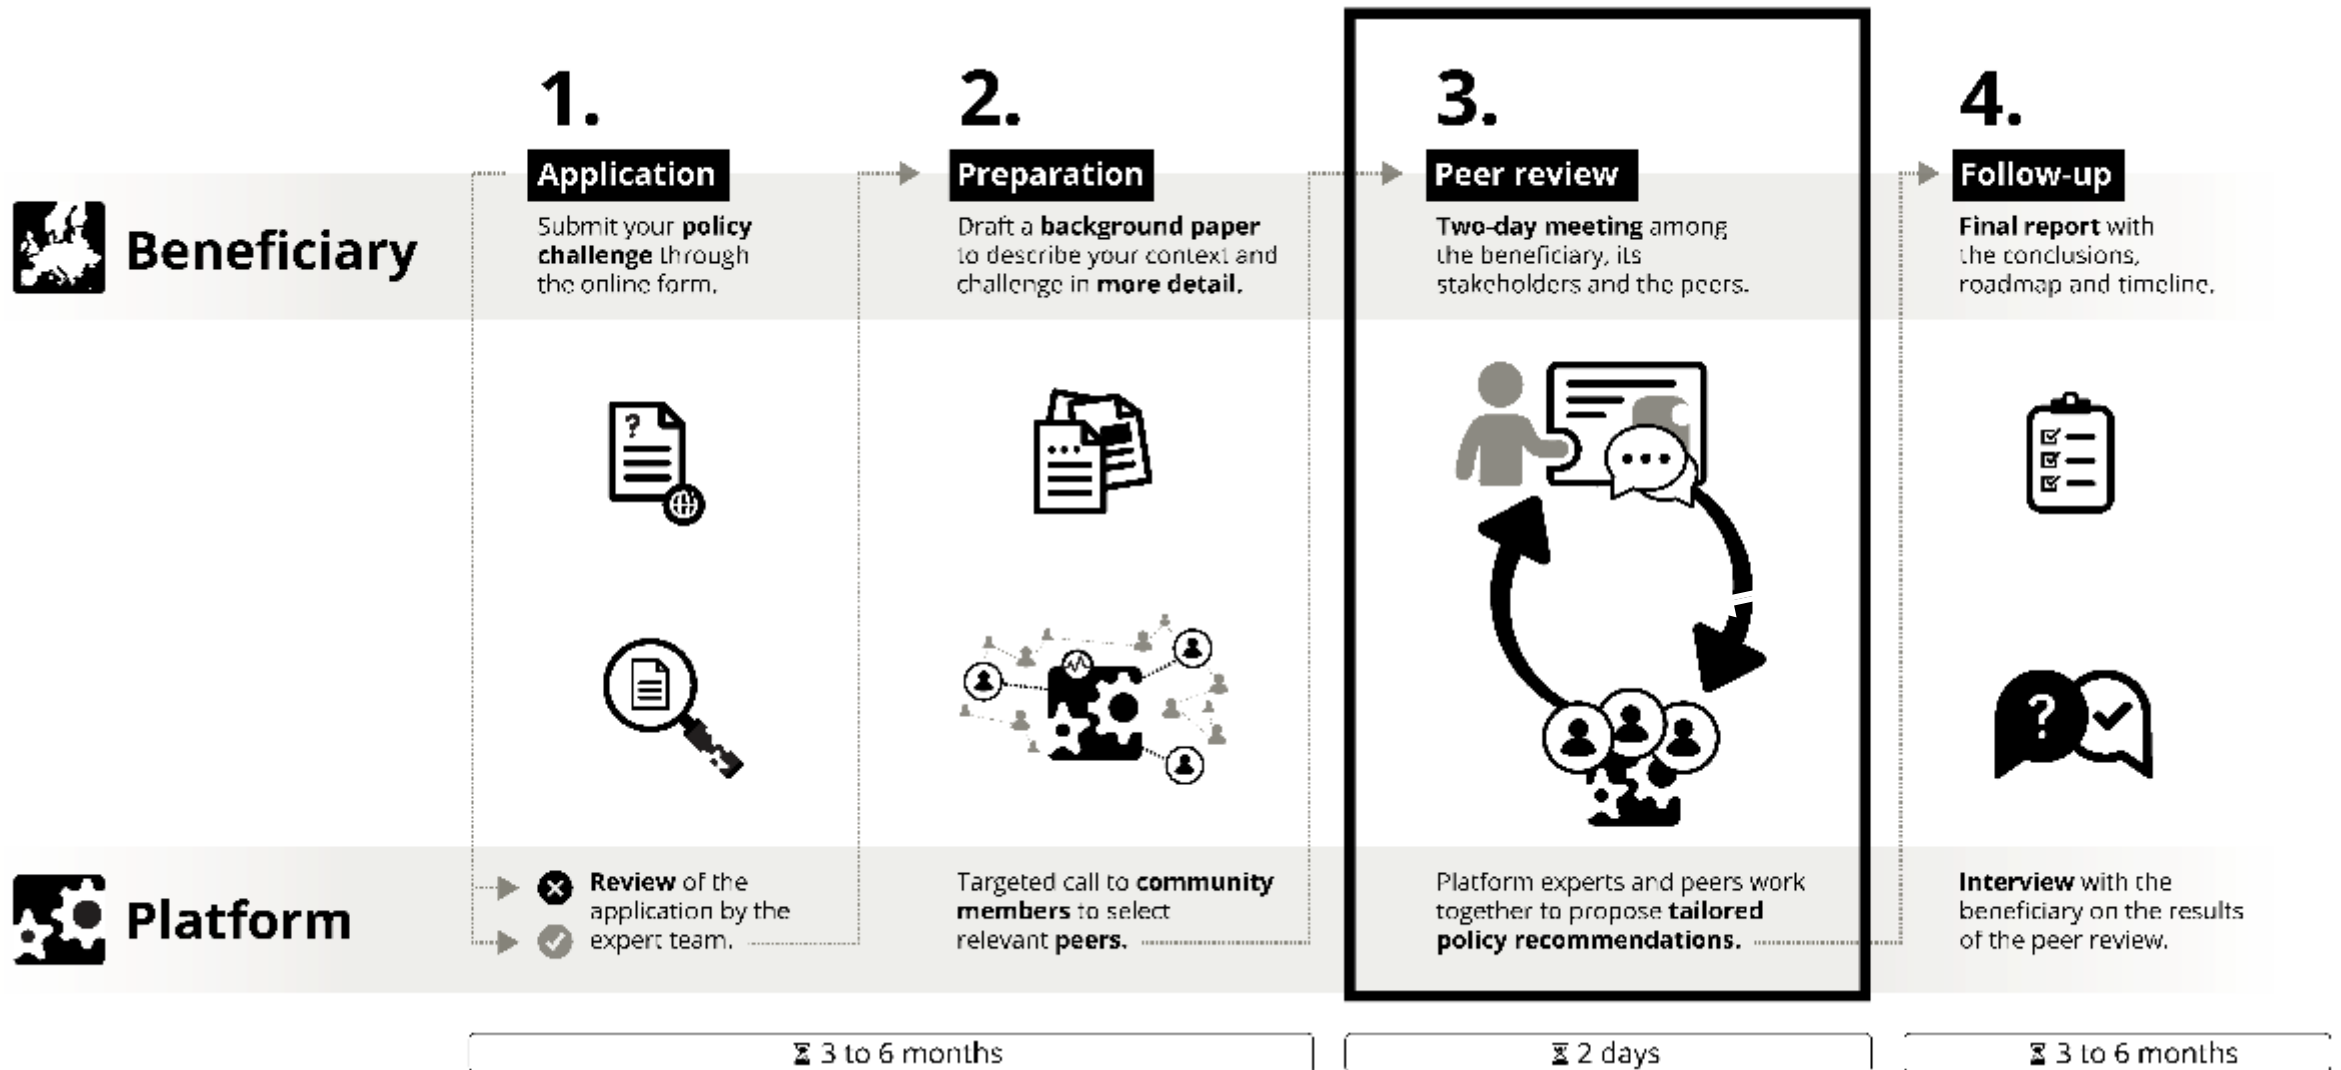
Beneficiary

1.
Application
Submit your policy challenge through the online form.

2.
Preparation
Draft a background paper to describe your context and challenge in more detail.

3.
Peer review
Two-day meeting among the beneficiary, its stakeholders and the peers.

4.
Follow-up
Final report with the conclusions, roadmap and timeline.

Platform

Review of the application by the expert team.

Targeted call to community members to select relevant peers.

Platform experts and peers work together to propose tailored policy recommendations.

Interview with the beneficiary on the results of the peer review.

⌛ 3 to 6 months

⌛ 2 days

⌛ 3 to 6 months